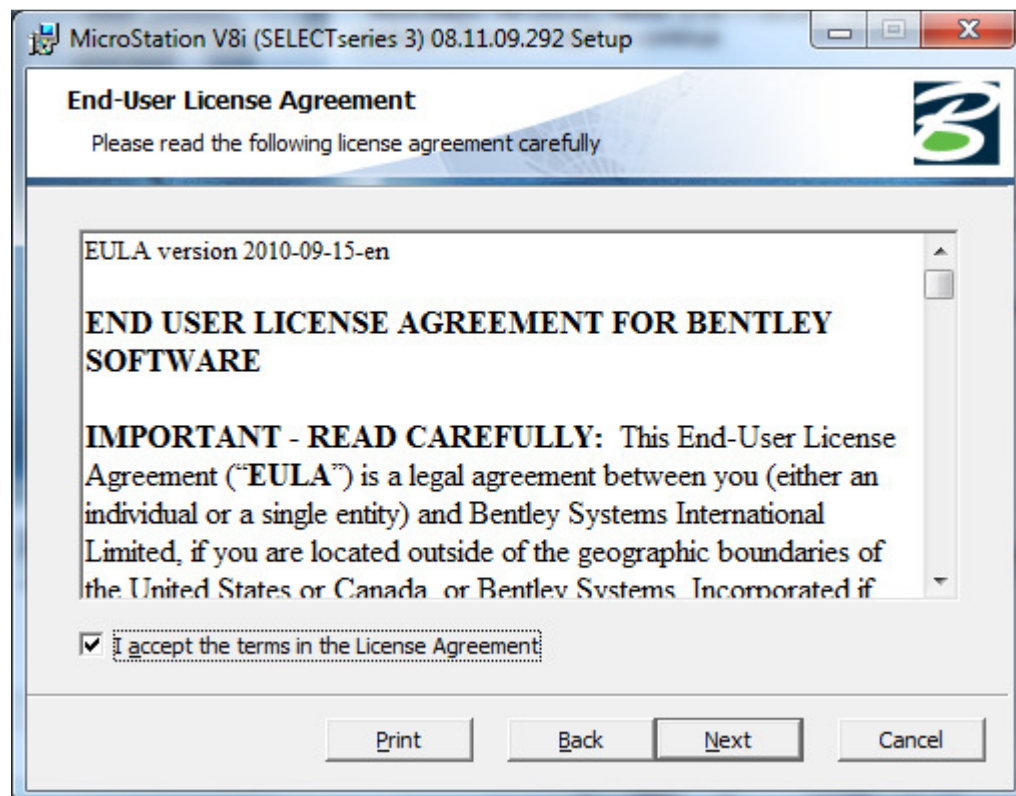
MicroStation V8i (SELECTseries 3) 08.11.09.292 Setup

End-User License Agreement

Please read the following license agreement carefully

EULA version 2010-09-15-en

END USER LICENSE AGREEMENT FOR BENTLEY SOFTWARE

IMPORTANT - READ CAREFULLY: This End-User License Agreement ("EULA") is a legal agreement between you (either an individual or a single entity) and Bentley Systems International Limited, if you are located outside of the geographic boundaries of the United States or Canada, or Bentley Systems, Incorporated if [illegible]

I accept the terms in the License Agreement

Print

Back

Next

Cancel